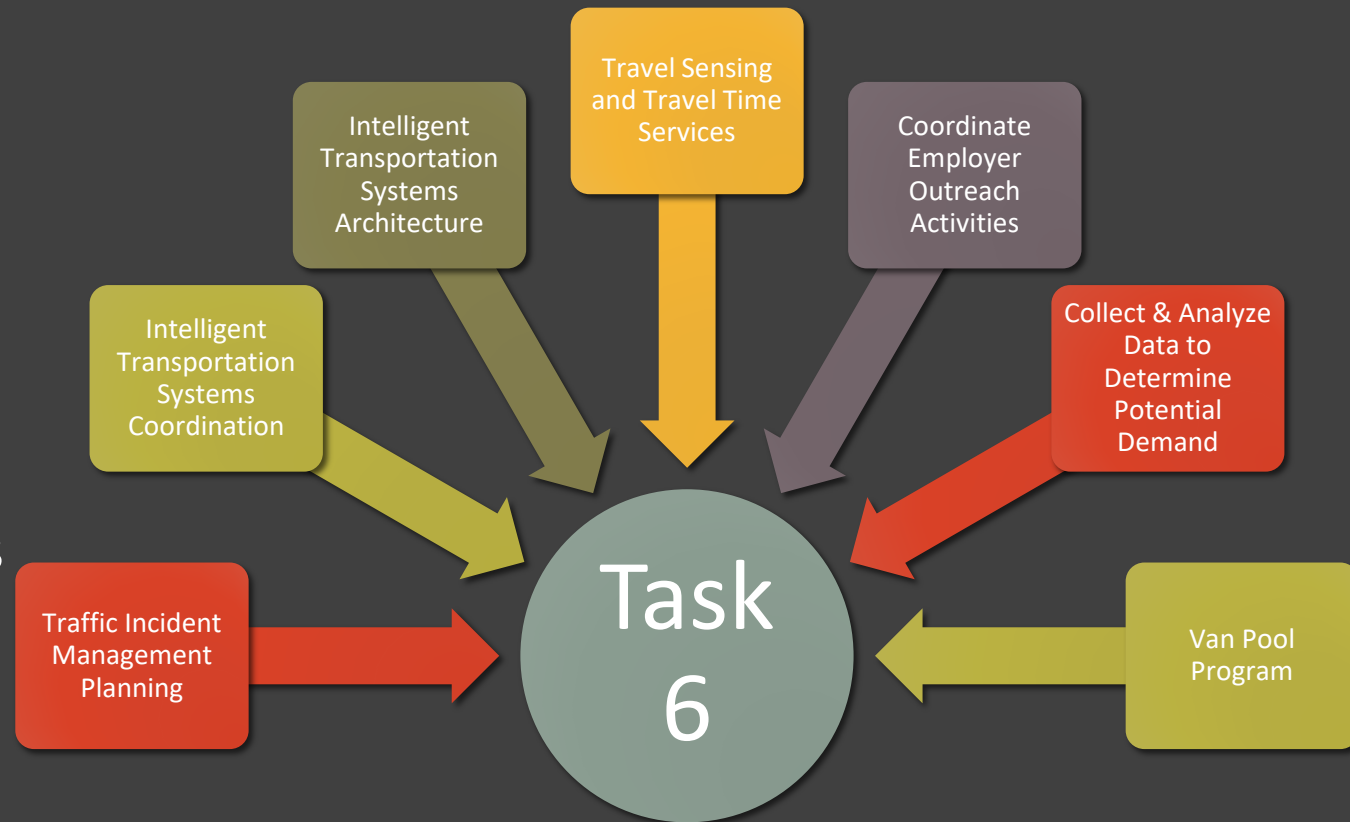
Travel Sensing and Travel Time Services

Intelligent Transportation Systems Architecture

Coordinate Employer Outreach Activities

Intelligent Transportation Systems Coordination

Collect & Analyze Data to Determine Potential Demand

Task 6

Traffic Incident Management Planning

Van Pool Program